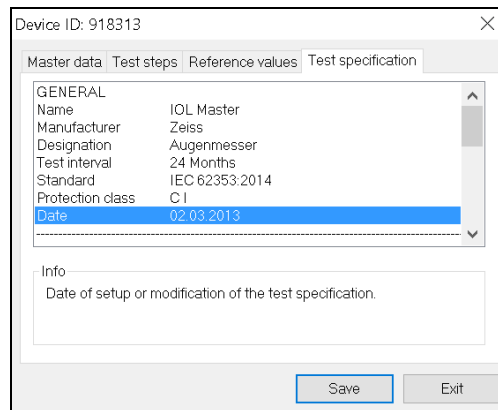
Device ID: 918313

Master data | Test steps | Reference values | Test specification

GENERAL

| | |
|---|---|
| Name | IOL Master |
| Manufacturer | Zeiss |
| Designation | Augenmesser |
| Test interval | 24 Months |
| Standard | IEC 62353:2014 |
| Protection class | C I |
| Date | 02.03.2013 |

Info

Date of setup or modification of the test specification.

Save Exit